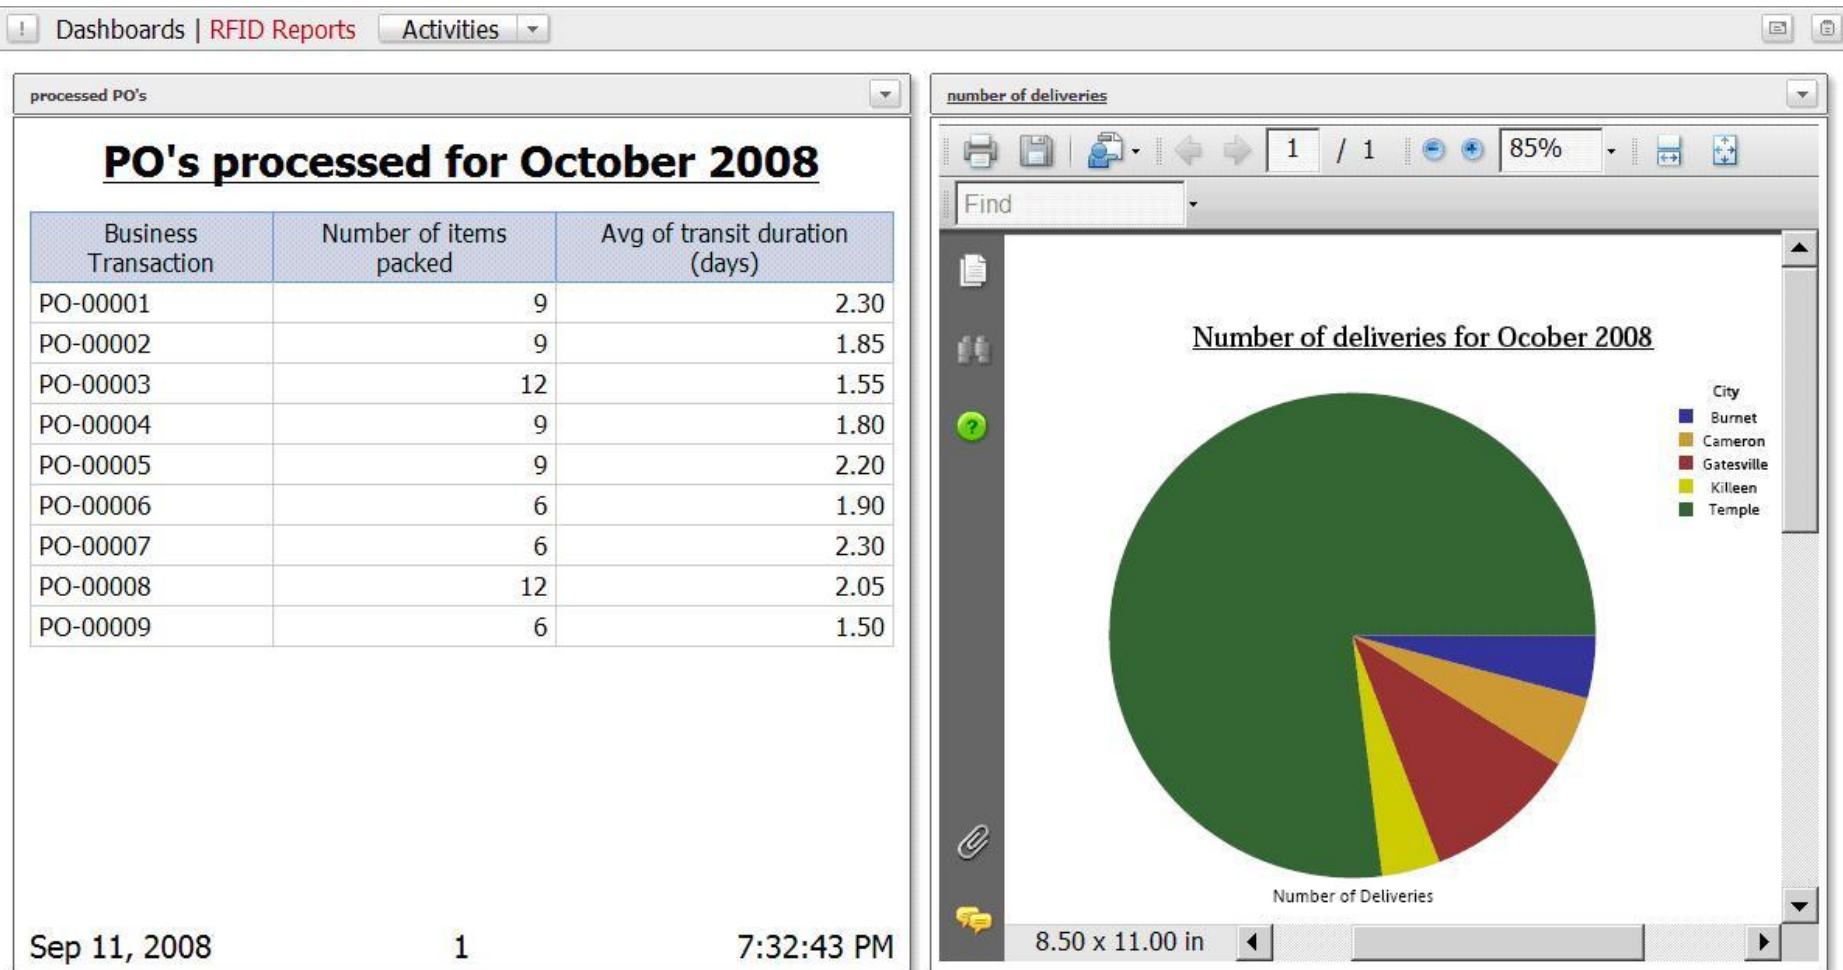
! Dashboards | RFID Reports Activities

processed PO's

PO's processed for October 2008

| Business Transaction | Number of items packed | Avg of transit duration (days) |
|---|---|---|
| PO-00001 | 9 | 2.30 |
| PO-00002 | 9 | 1.85 |
| PO-00003 | 12 | 1.55 |
| PO-00004 | 9 | 1.80 |
| PO-00005 | 9 | 2.20 |
| PO-00006 | 6 | 1.90 |
| PO-00007 | 6 | 2.30 |
| PO-00008 | 12 | 2.05 |
| PO-00009 | 6 | 1.50 |

Sep 11, 2008 1 7:32:43 PM

number of deliveries

1 / 1 85%

Find

Number of deliveries for Ocober 2008

City
Burnet
Cameron
Gatesville
Killeen
Temple

Number of Deliveries

8.50 x 11.00 in